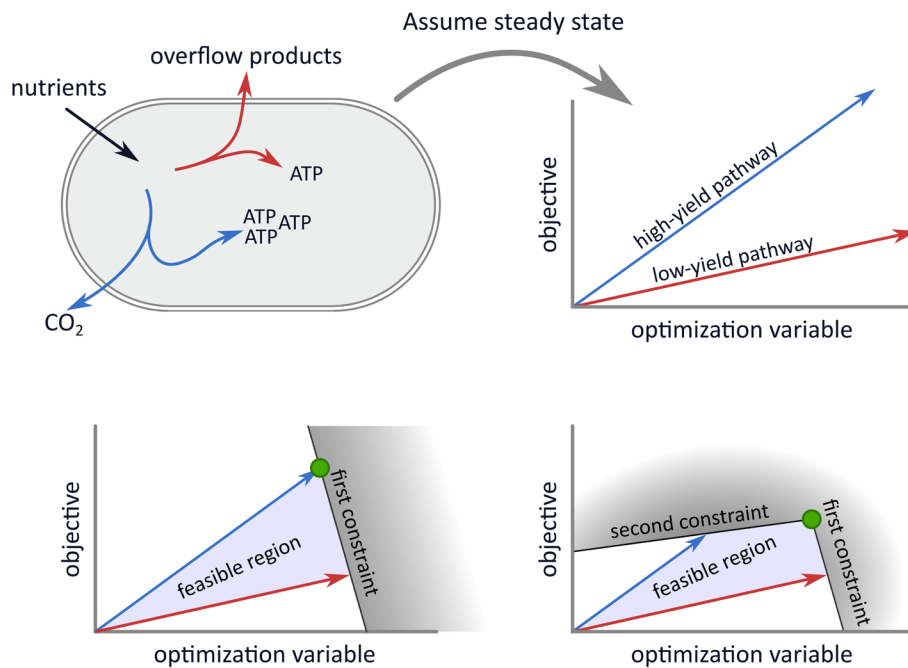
Assume steady state

overflow products

nutrients

ATP

ATP ATP ATP

$CO_2$

objective

high-yield pathway

low-yield pathway

optimization variable

objective

first constraint

feasible region

optimization variable

objective

second constraint

first constraint

feasible region

optimization variable